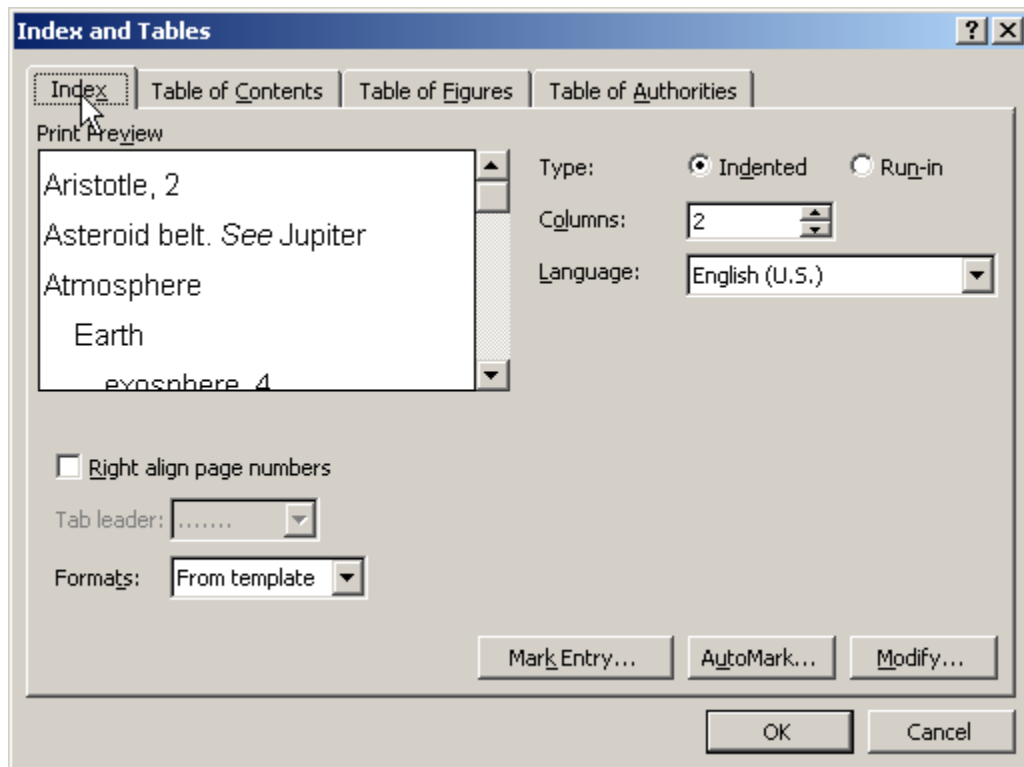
Index and Tables

?

Index | Table of Contents | Table of Figures | Table of Authorities

Print Preview

Aristotle, 2

Asteroid belt. See Jupiter

Atmosphere

Earth

exosphere, 4

Type: Indented Run-in

Columns: 2

Language: English (U.S.)

Right align page numbers

Tab leader: .......

Formats: From template

Mark Entry... AutoMark... Modify...

OK Cancel